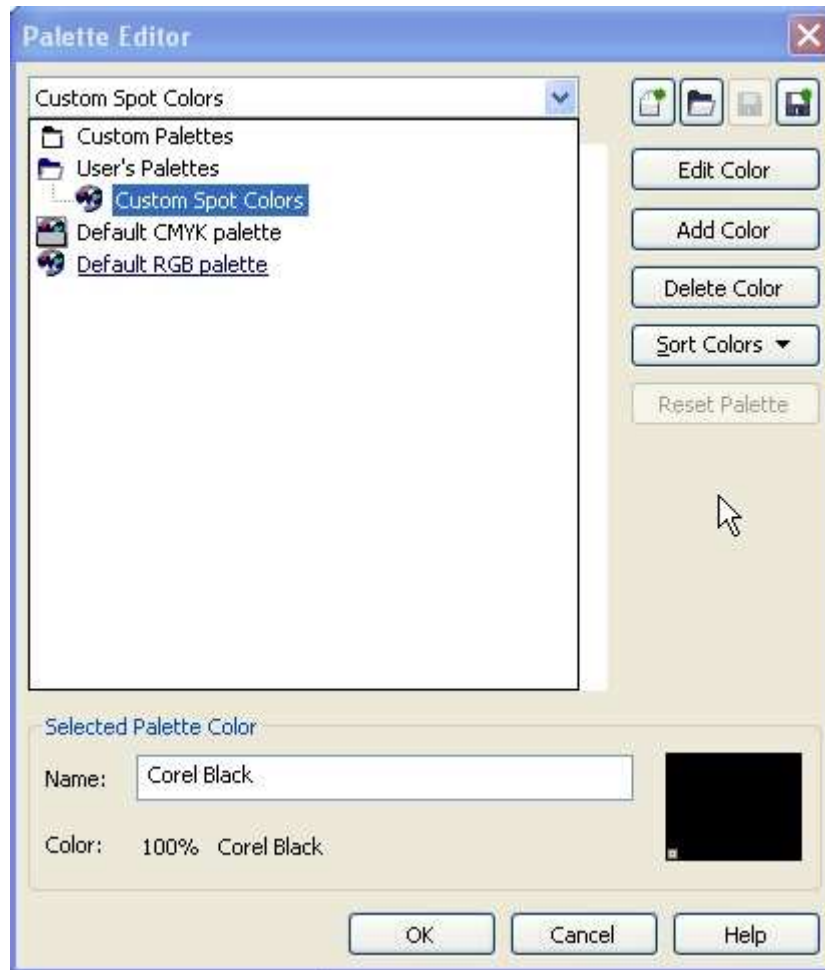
Palette Editor

Custom Spot Colors

Custom Palettes
User's Palettes
Custom Spot Colors
Default CMYK palette
Default RGB palette

Edit Color
Add Color
Delete Color
Sort Colors
Reset Palette

Selected Palette Color
Name: Corel Black
Color: 100% Corel Black

OK
Cancel
Help